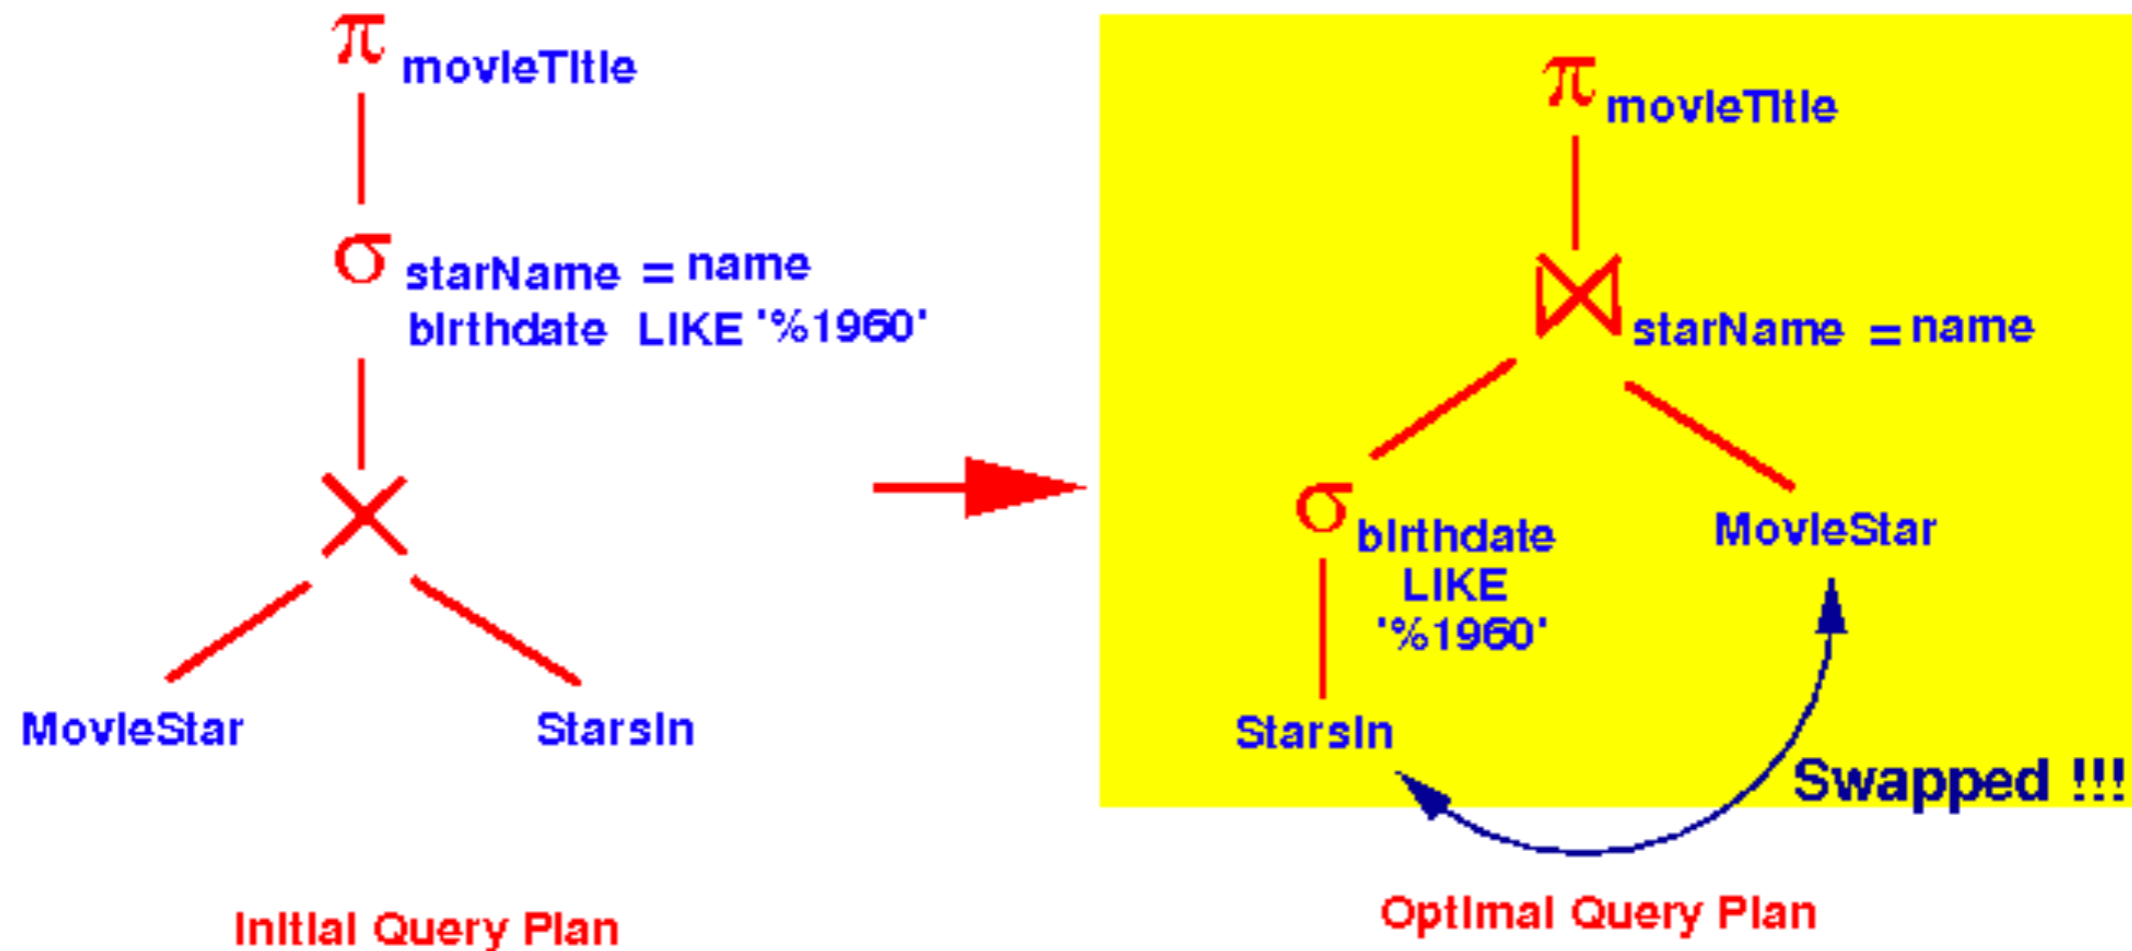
$\pi$ movieTitle

$\sigma$ starName = name
birthdate LIKE '%1960'

$\times$

MovieStar

StarsIn

Initial Query Plan

$\pi$ movieTitle

$\bowtie$ starName = name

$\sigma$ birthdate LIKE '%1960'

MovieStar

StarsIn

Swapped !!!

Optimal Query Plan